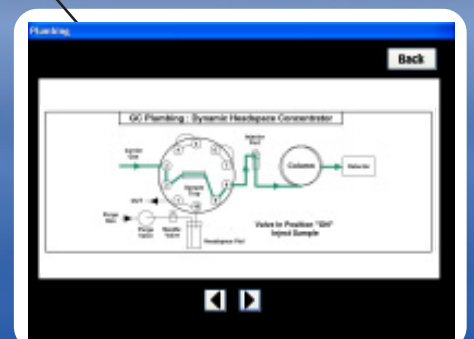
Plumbing

Back

GC Plumbing : Dynamic Headspace Concentrator

Carrier Gas

Injector Port

Column

Detector

Sample Trap

Vent

Purge Gas

Purge Valve

Needle Valve

Headspace Vial

Valve in Position "ON"
Inject Sample